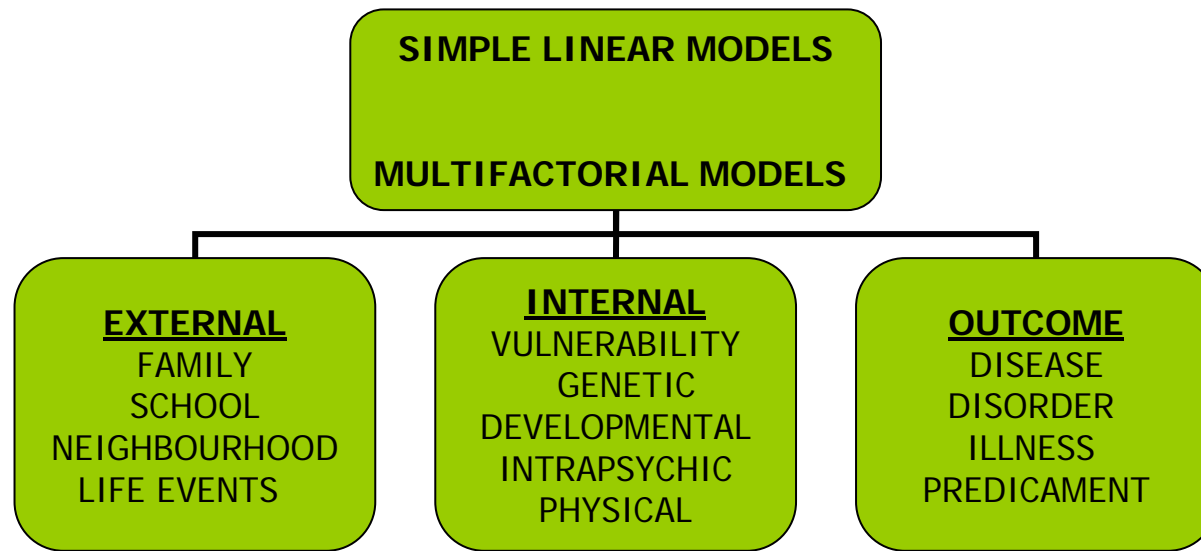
SIMPLE LINEAR MODELS

MULTIFACTORIAL MODELS

EXTERNAL
FAMILY
SCHOOL
NEIGHBOURHOOD
LIFE EVENTS

INTERNAL
VULNERABILITY
GENETIC
DEVELOPMENTAL
INTRAPSYCHIC
PHYSICAL

OUTCOME
DISEASE
DISORDER
ILLNESS
PREDICAMENT